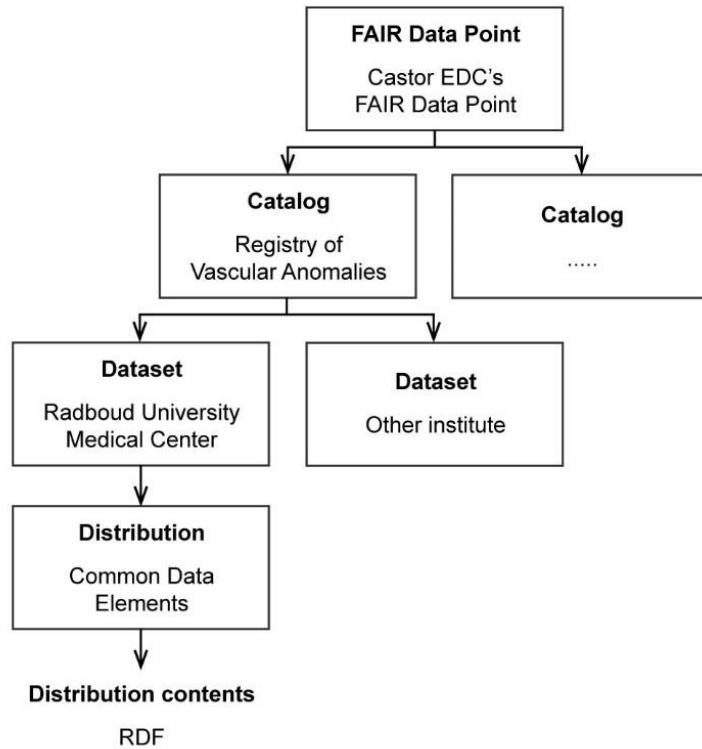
**FAIR Data Point**
Castor EDC's FAIR Data Point

**Catalog**
Registry of Vascular Anomalies

**Catalog**
.....

**Dataset**
Radboud University Medical Center

**Dataset**
Other institute

**Distribution**
Common Data Elements

**Distribution contents**
RDF